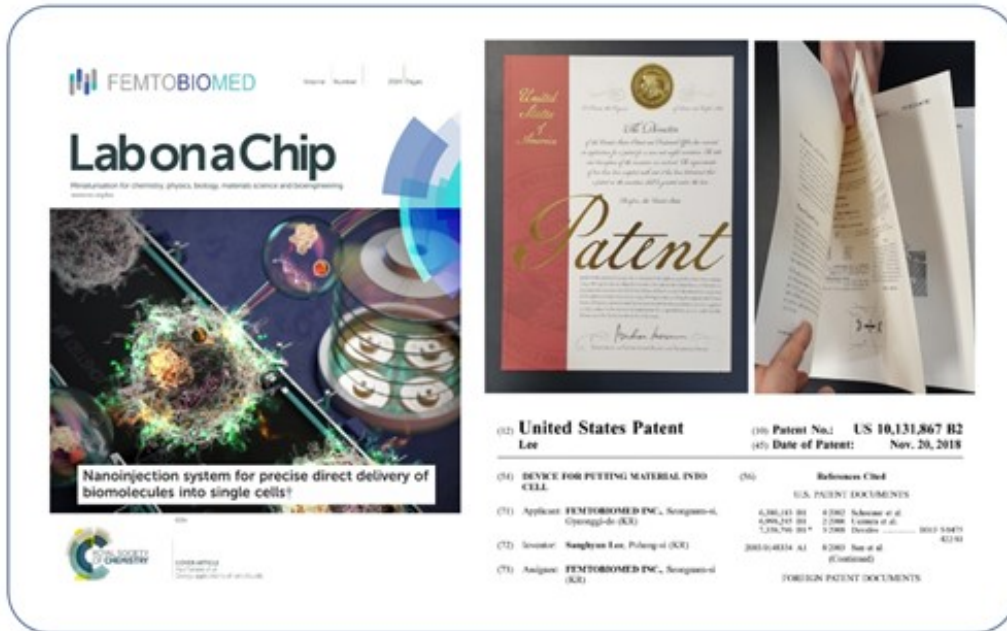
FEMTOBIOMED

Volume | Number | 2021 Pages

Lab on a Chip

Miniaturisation for chemistry, physics, biology, materials science and bioengineering

Nanoinjection system for precise direct delivery of biomolecules into single cells†

ROYAL SOCIETY OF CHEMISTRY

COVER ARTICLE
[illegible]

United States of America

The Director

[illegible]

Patent

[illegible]

(12) United States Patent
Lee

(10) Patent No.: US 10,131,867 B2
(45) Date of Patent: Nov. 20, 2018

(54) DEVICE FOR PUTTING MATERIAL INTO CELL

(71) Applicant: FEMTOBIOMED INC., Seongnam-si, Gyeonggi-do (KR)

(72) Inventor: Sanghyun Lee, Pohang-si (KR)

(73) Assignee: FEMTOBIOMED INC., Seongnam-si (KR)

(56) References Cited

U.S. PATENT DOCUMENTS

6,380,143 B1 4/2002 Scheuner et al.
6,999,245 B1 2/2006 Uchiiri et al.
7,338,796 B1 * 3/2008 Davidov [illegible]
2003/0148334 A1 8/2003 Sun et al.
(Continued)

FOREIGN PATENT DOCUMENTS